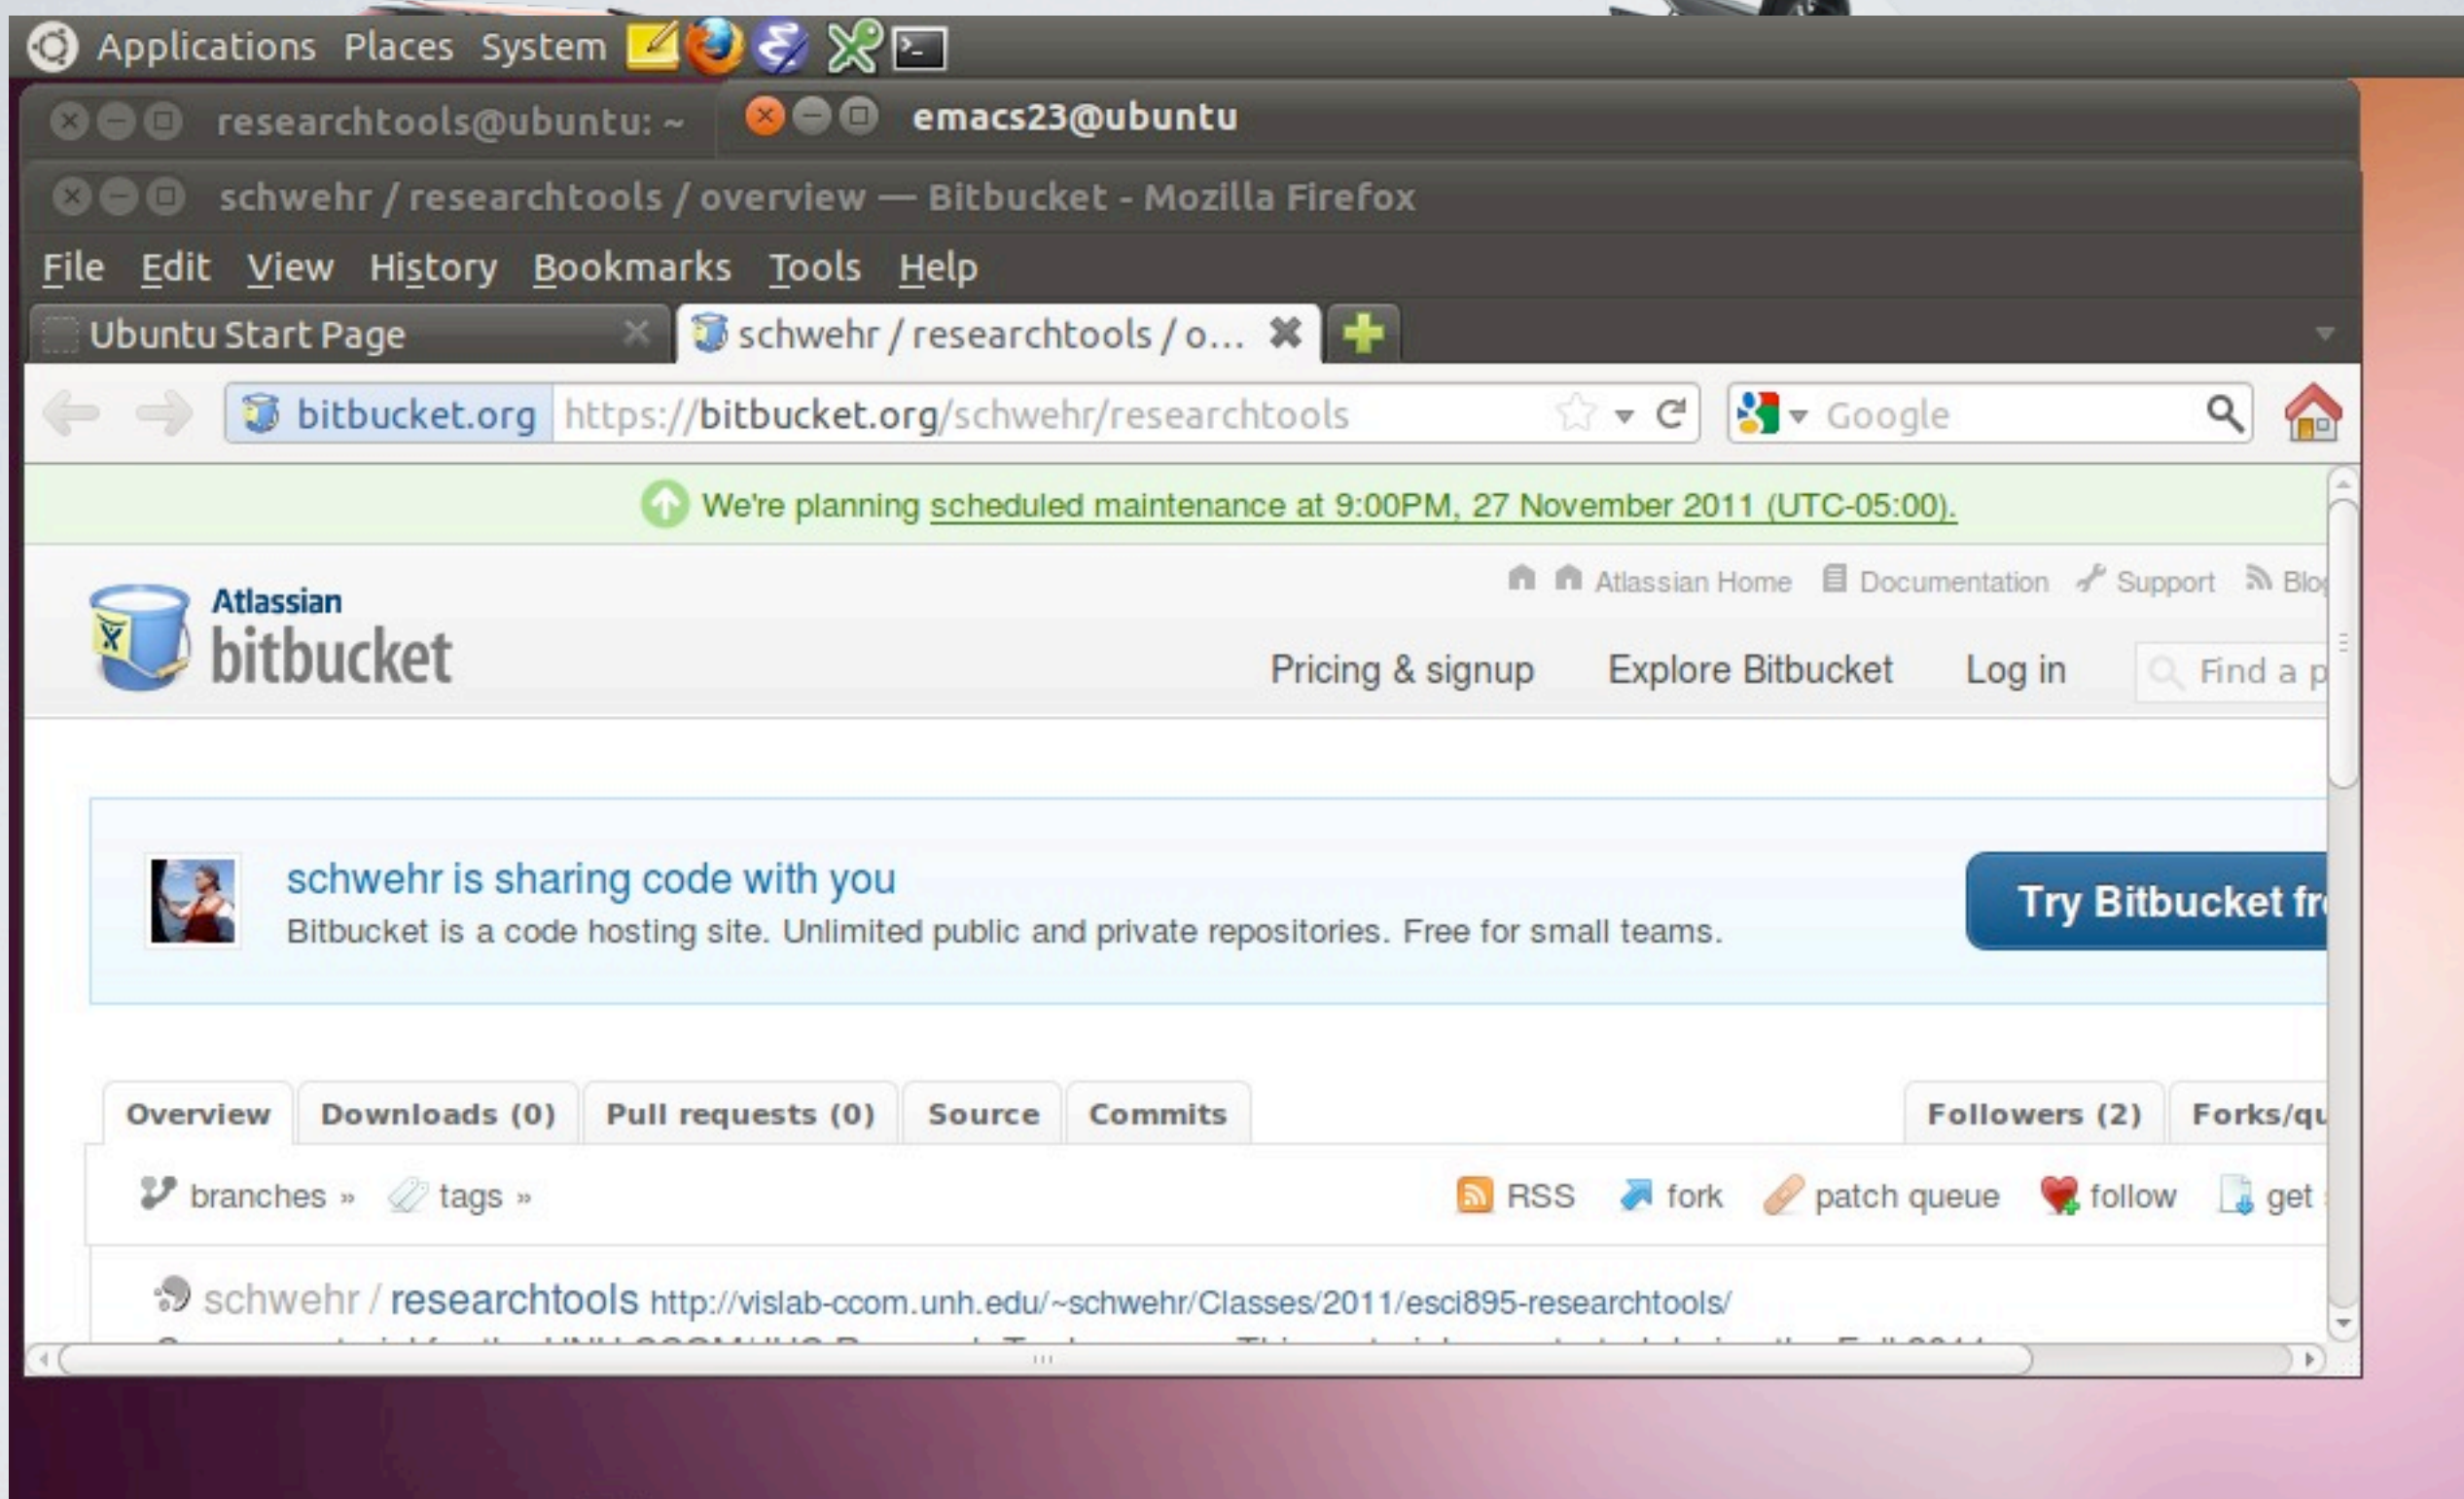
Applications Places System

researchtools@ubuntu: ~

emacs23@ubuntu

schwehr / researchtools / overview — Bitbucket - Mozilla Firefox

File Edit View History Bookmarks Tools Help

Ubuntu Start Page

schwehr / researchtools / o...

bitbucket.org https://bitbucket.org/schwehr/researchtools

Google

We're planning scheduled maintenance at 9:00PM, 27 November 2011 (UTC-05:00).

Atlassian Home Documentation Support Blo

Atlassian bitbucket

Pricing & signup Explore Bitbucket Log in Find a p

schwehr is sharing code with you

Bitbucket is a code hosting site. Unlimited public and private repositories. Free for small teams.

Try Bitbucket fr

Overview Downloads (0) Pull requests (0) Source Commits Followers (2) Forks/qu

branches » tags » RSS fork patch queue follow get

schwehr / researchtools http://vislab-ccom.unh.edu/~schwehr/Classes/2011/esci895-researchtools/

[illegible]